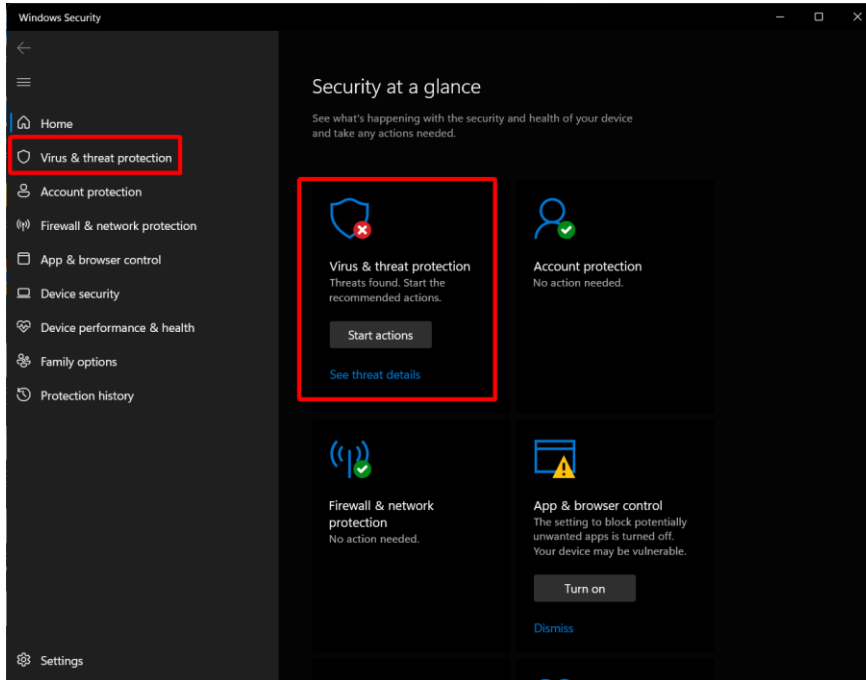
Windows Security

Home
Virus & threat protection
Account protection
Firewall & network protection
App & browser control
Device security
Device performance & health
Family options
Protection history

Settings

Security at a glance

See what's happening with the security and health of your device and take any actions needed.

Virus & threat protection
Threats found. Start the recommended actions.
Start actions
See threat details

Account protection
No action needed.

Firewall & network protection
No action needed.

App & browser control
The setting to block potentially unwanted apps is turned off. Your device may be vulnerable.
Turn on
Dismiss